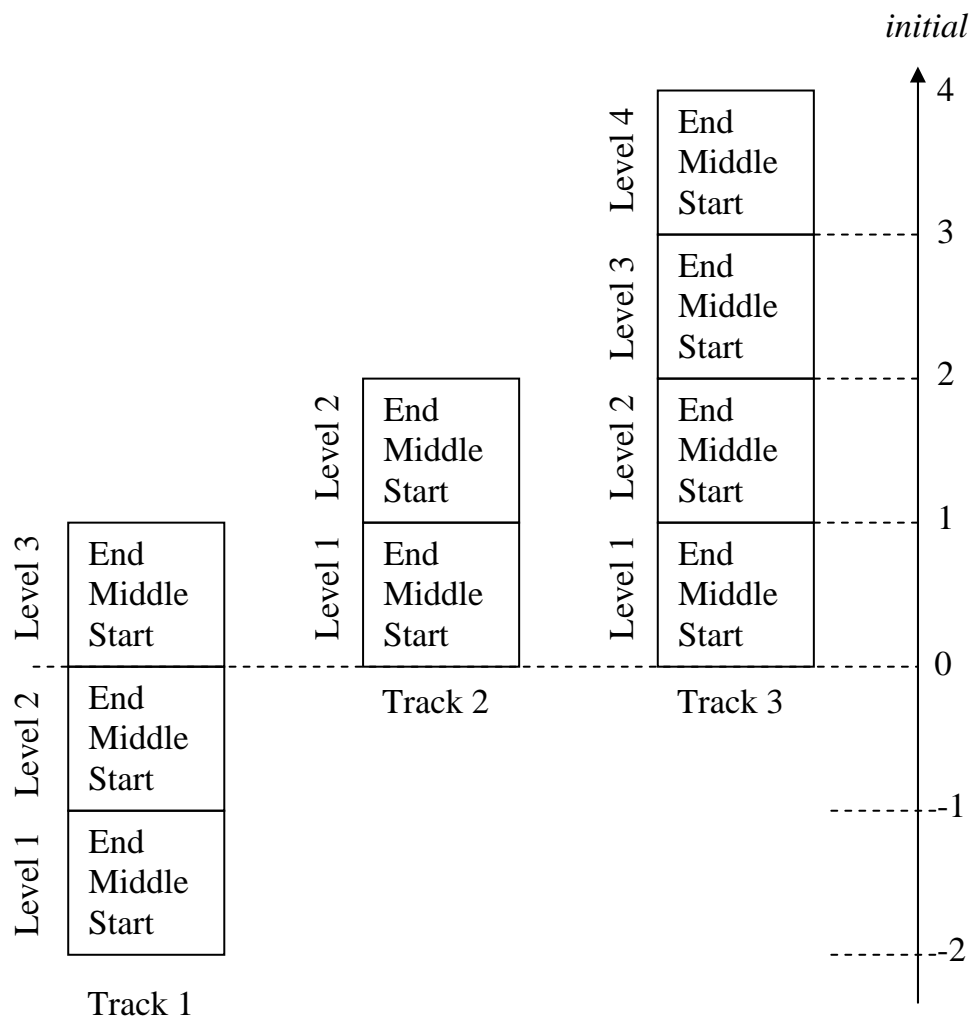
initial

4

Level 4
End
Middle
Start

3

Level 3
End
Middle
Start

Level 2
End
Middle
Start

2

Level 2
End
Middle
Start

1

Level 3
End
Middle
Start

Level 1
End
Middle
Start

Level 1
End
Middle
Start

0

Track 2

Track 3

Level 2
End
Middle
Start

-1

Level 1
End
Middle
Start

-2

Track 1